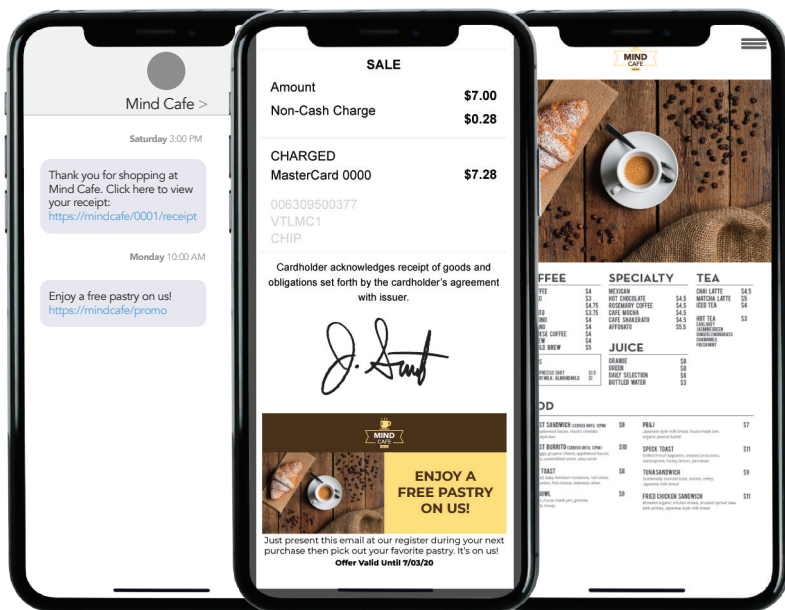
Mind Cafe >

Saturday 3:00 PM

Thank you for shopping at Mind Cafe. Click here to view your receipt: https://mindcafe/0001/receipt

Monday 10:00 AM

Enjoy a free pastry on us! https://mindcafe/promo

SALE

Amount $7.00
Non-Cash Charge $0.28

CHARGED
MasterCard 0000 $7.28

006309500377
VTLMC1
CHIP

Cardholder acknowledges receipt of goods and obligations set forth by the cardholder's agreement with issuer.

MIND CAFE

ENJOY A FREE PASTRY ON US!

Just present this email at our register during your next purchase then pick out your favorite pastry. It's on us!
Offer Valid Until 7/03/20

MIND CAFE

FFEE
SPECIALTY
MEXICAN $4
HOT CHOCOLATE $4.5
ROSEMARY COFFEE $4.5
CAFE MOCHA $4.5
CAFE SHAKERATO $4.5
AFFOGATO $5.5

TEA
CHAI LATTE $4.5
MATCHA LATTE $5
ICED TEA $4
HOT TEA $3

JUICE
ORANGE $8
GREEN $8
DAILY SELECTION $8
BOTTLED WATER $3

OD
PB&J $7
SPECK TOAST $11
TUNA SANDWICH $9
FRIED CHICKEN SANDWICH $11
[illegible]